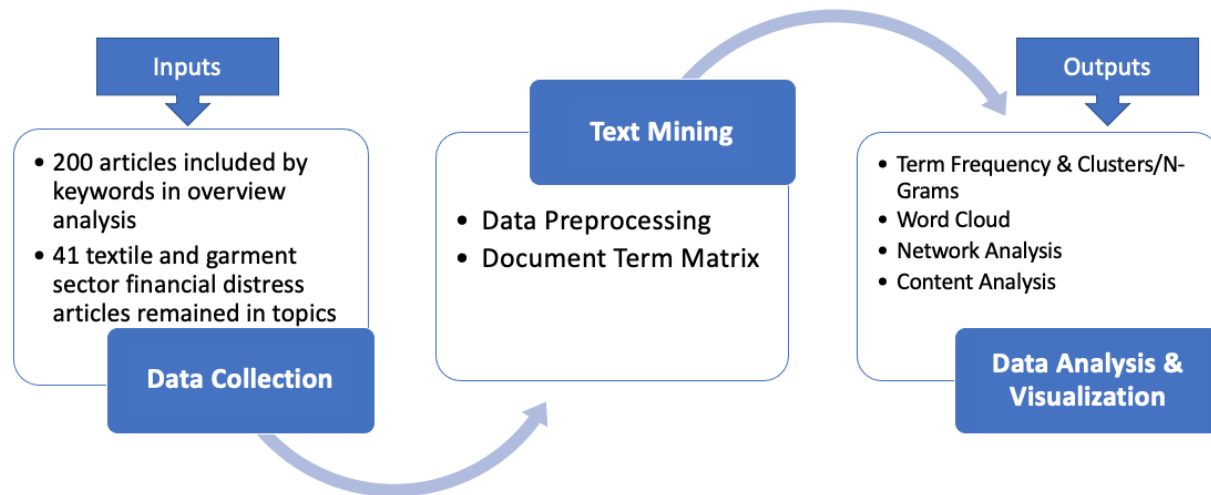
Inputs

• 200 articles included by keywords in overview analysis
• 41 textile and garment sector financial distress articles remained in topics

Data Collection

Text Mining

• Data Preprocessing
• Document Term Matrix

Outputs

• Term Frequency & Clusters/N-Grams
• Word Cloud
• Network Analysis
• Content Analysis

Data Analysis & Visualization